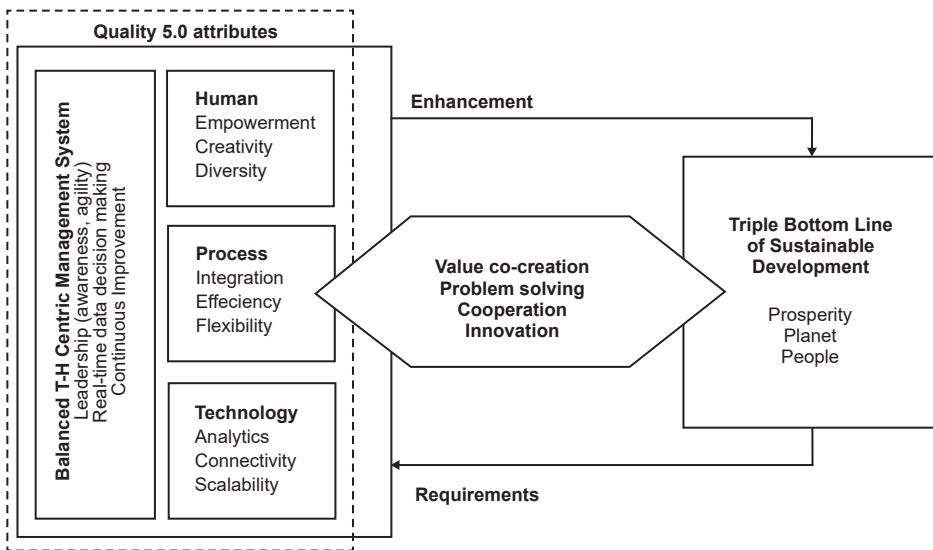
Quality 5.0 attributes

Balanced T-H Centric Management System
Leadership (awareness, agility)
Real-time data decision making
Continuous Improvement

Human
Empowerment
Creativity
Diversity

Process
Integration
Effeciency
Flexibility

Technology
Analytics
Connectivity
Scalability

Enhancement

Value co-creation
Problem solving
Cooperation
Innovation

Triple Bottom Line of Sustainable Development

Prosperity
Planet
People

Requirements